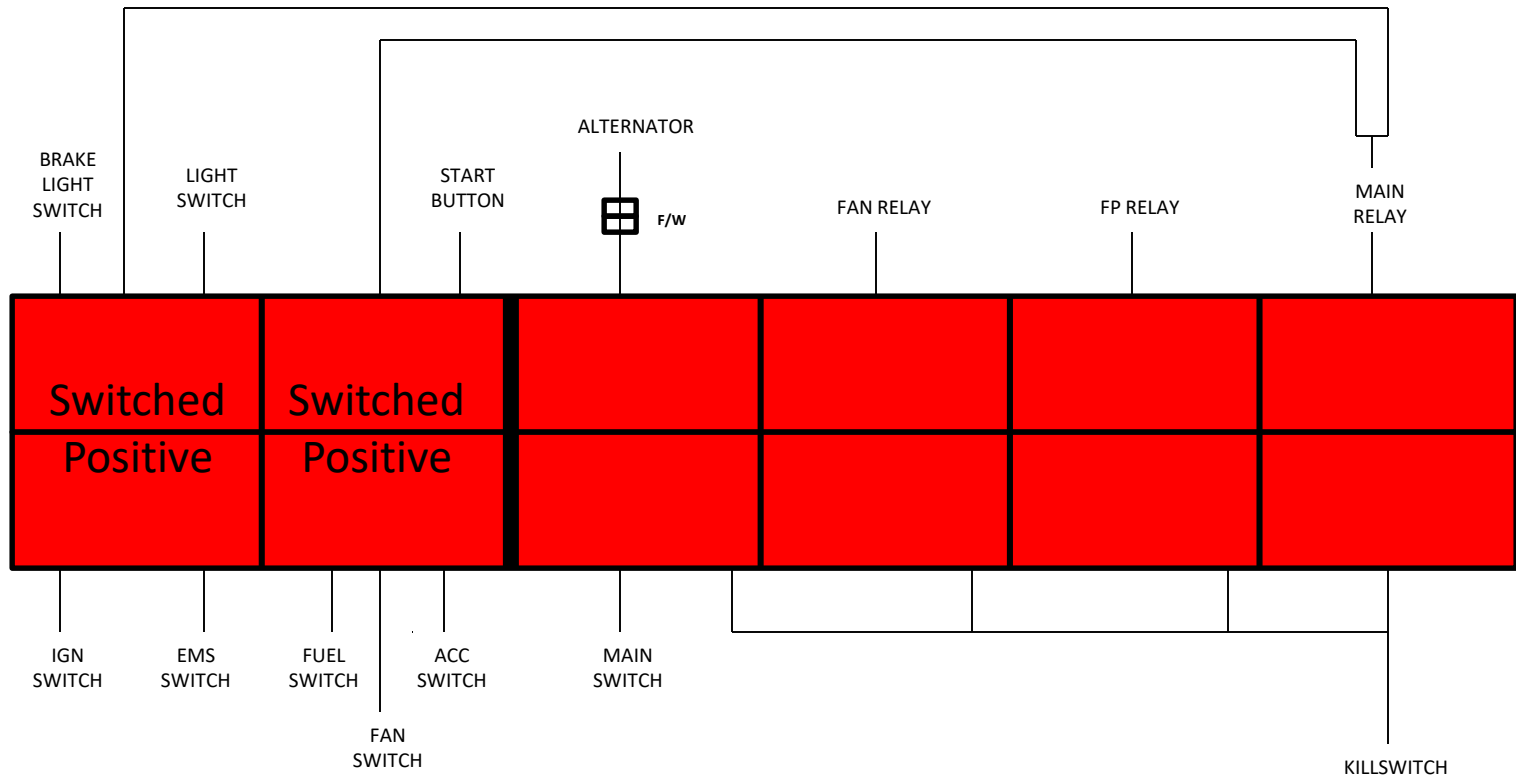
ALTERNATOR

BRAKE LIGHT SWITCH

LIGHT SWITCH

START BUTTON

F/W

FAN RELAY

FP RELAY

MAIN RELAY

Switched Positive

Switched Positive

IGN SWITCH

EMS SWITCH

FUEL SWITCH

ACC SWITCH

MAIN SWITCH

FAN SWITCH

KILLSWITCH